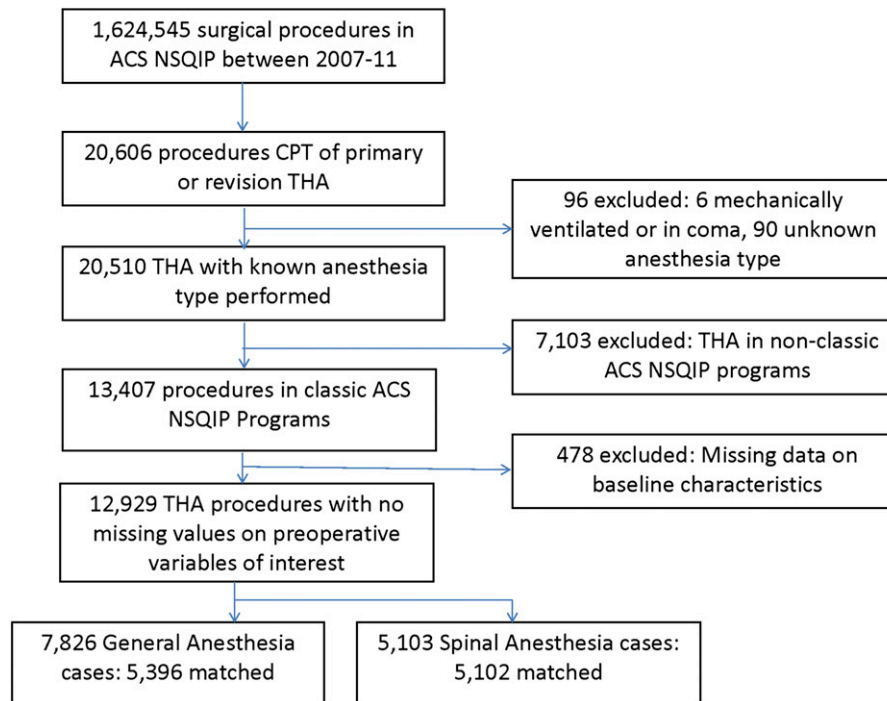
1,624,545 surgical procedures in ACS NSQIP between 2007-11

20,606 procedures CPT of primary or revision THA

96 excluded: 6 mechanically ventilated or in coma, 90 unknown anesthesia type

20,510 THA with known anesthesia type performed

7,103 excluded: THA in non-classic ACS NSQIP programs

13,407 procedures in classic ACS NSQIP Programs

478 excluded: Missing data on baseline characteristics

12,929 THA procedures with no missing values on preoperative variables of interest

7,826 General Anesthesia cases: 5,396 matched

5,103 Spinal Anesthesia cases: 5,102 matched